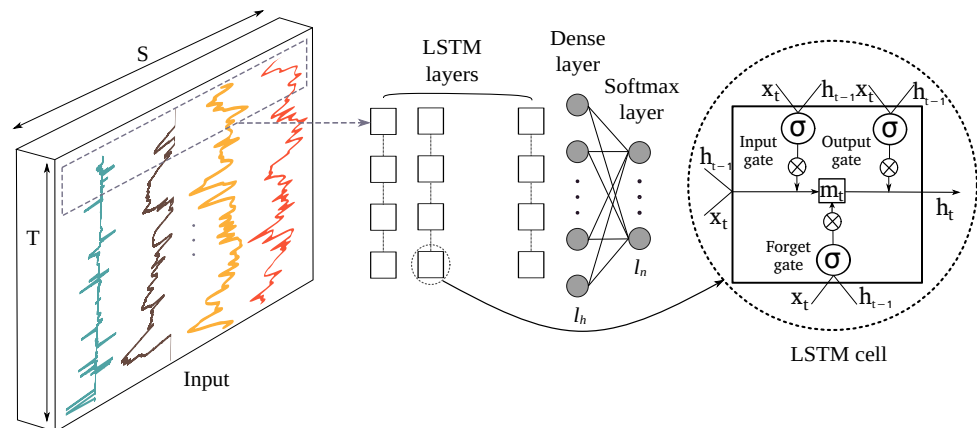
S

T

Input

LSTM layers

Dense layer

Softmax layer

$l_h$

$l_n$

$x_t$ $h_{t-1}$ $x_t$ $h_{t-1}$

σ σ

Input gate

Output gate

$h_{t-1}$

$x_t$

$m_t$

$h_t$

Forget gate

σ

$x_t$ $h_{t-1}$

LSTM cell